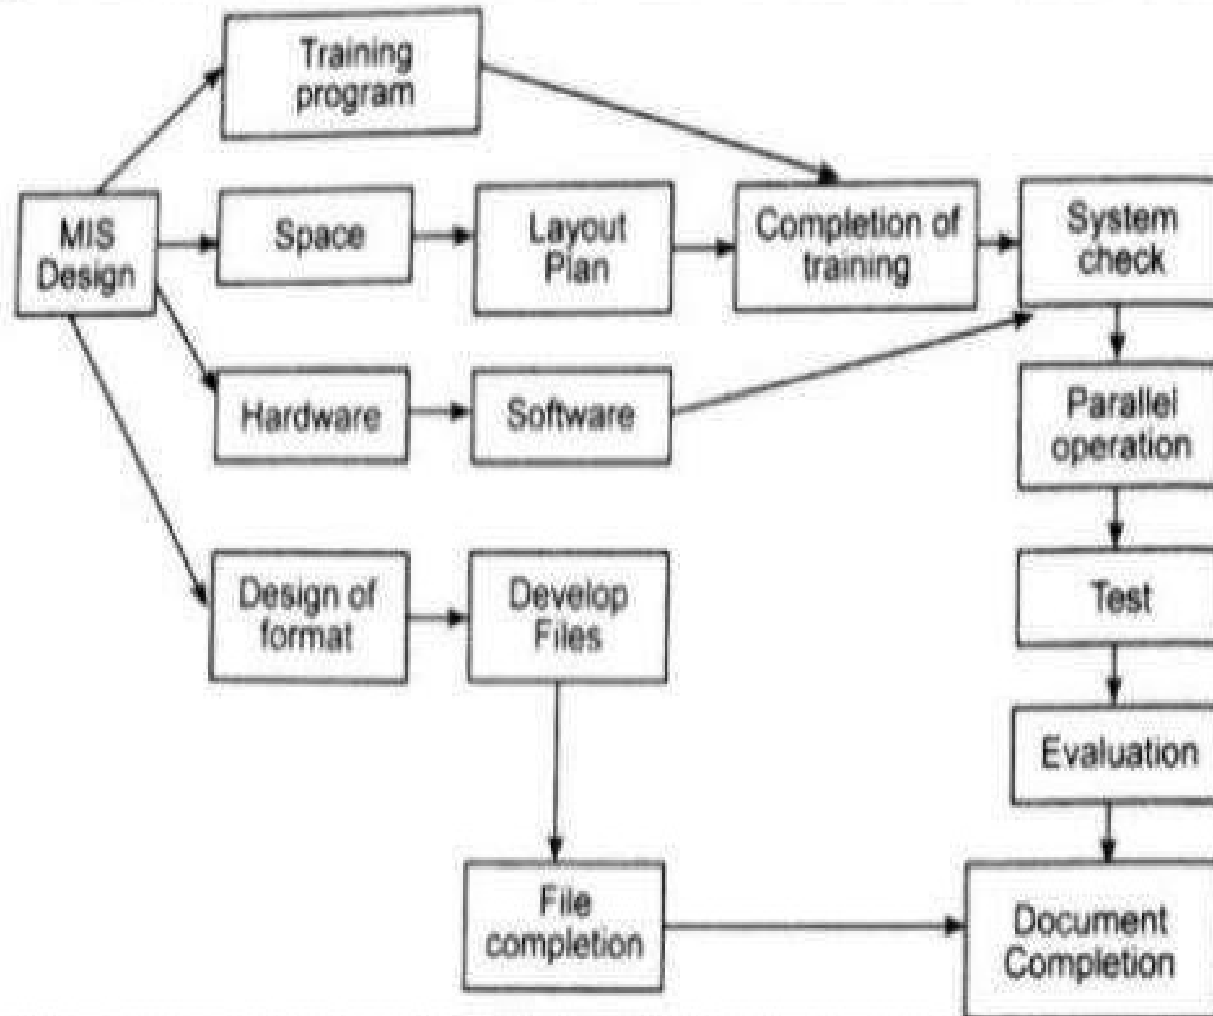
Training program

MIS Design

Space

Layout Plan

Completion of training

System check

Hardware

Software

Parallel operation

Design of format

Develop Files

Test

Evaluation

File completion

Document Completion